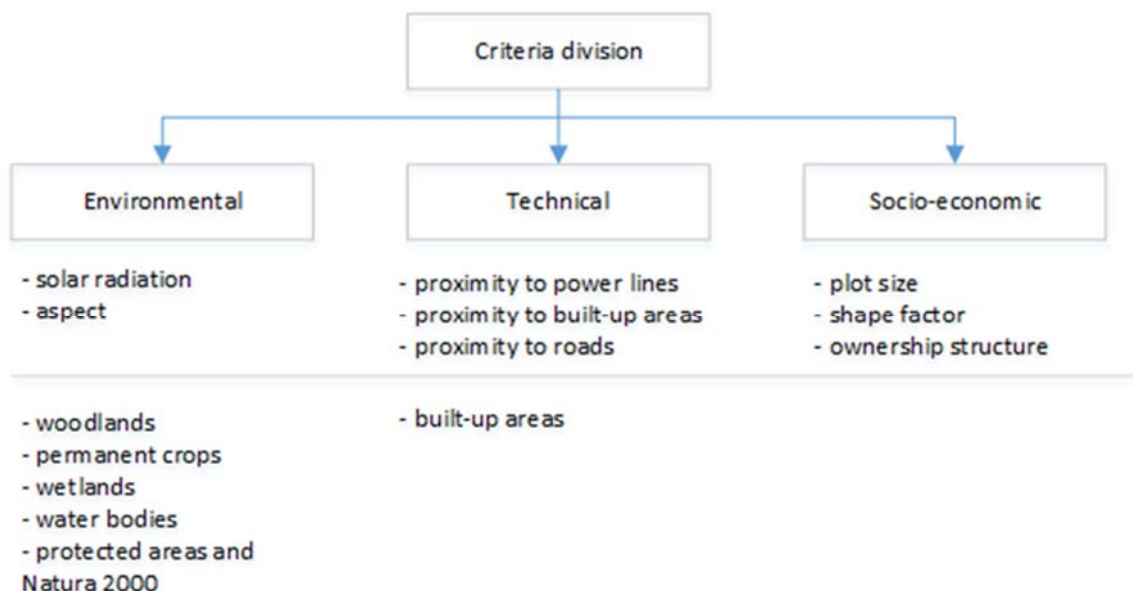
Criteria division

Environmental

Technical

Socio-economic

- solar radiation
- aspect

- proximity to power lines
- proximity to built-up areas
- proximity to roads

- plot size
- shape factor
- ownership structure

- woodlands
- permanent crops
- wetlands
- water bodies
- protected areas and Natura 2000

- built-up areas